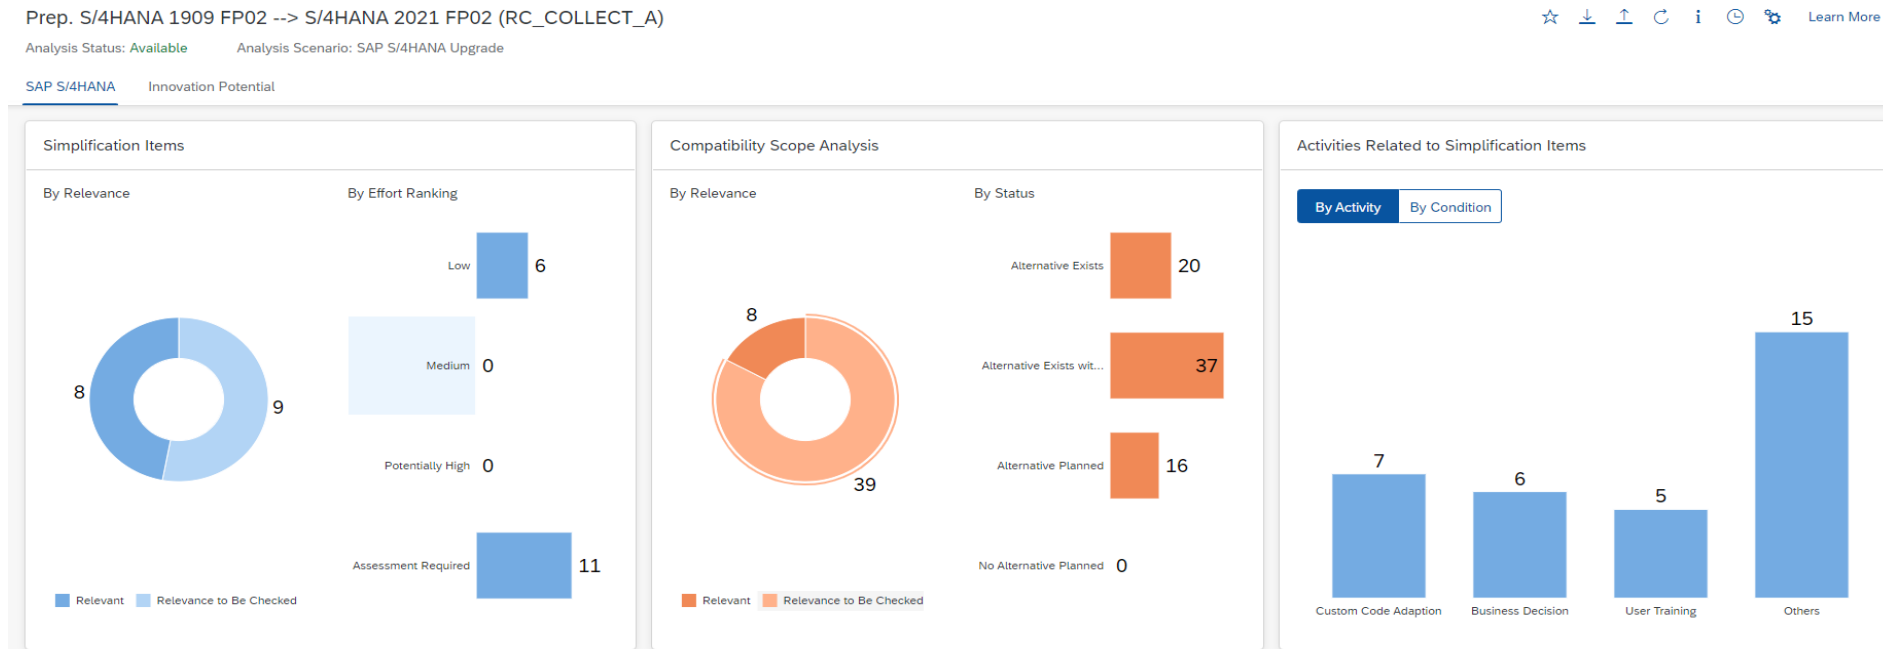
Prep. S/4HANA 1909 FP02 --> S/4HANA 2021 FP02 (RC_COLLECT_A)

Learn More

Analysis Status: Available Analysis Scenario: SAP S/4HANA Upgrade

SAP S/4HANA Innovation Potential

Simplification Items

By Relevance

8

9

Relevant Relevance to Be Checked

By Effort Ranking

| Low | 6 |
|---|---|
| Medium | 0 |
| Potentially High | 0 |
| Assessment Required | 11 |

Compatibility Scope Analysis

By Relevance

8

39

Relevant Relevance to Be Checked

By Status

| Alternative Exists | 20 |
|---|---|
| Alternative Exists wit... | 37 |
| Alternative Planned | 16 |
| No Alternative Planned | 0 |

Activities Related to Simplification Items

By Activity By Condition

| Custom Code Adaption | Business Decision | User Training | Others |
|---|---|---|---|
| 7 | 6 | 5 | 15 |